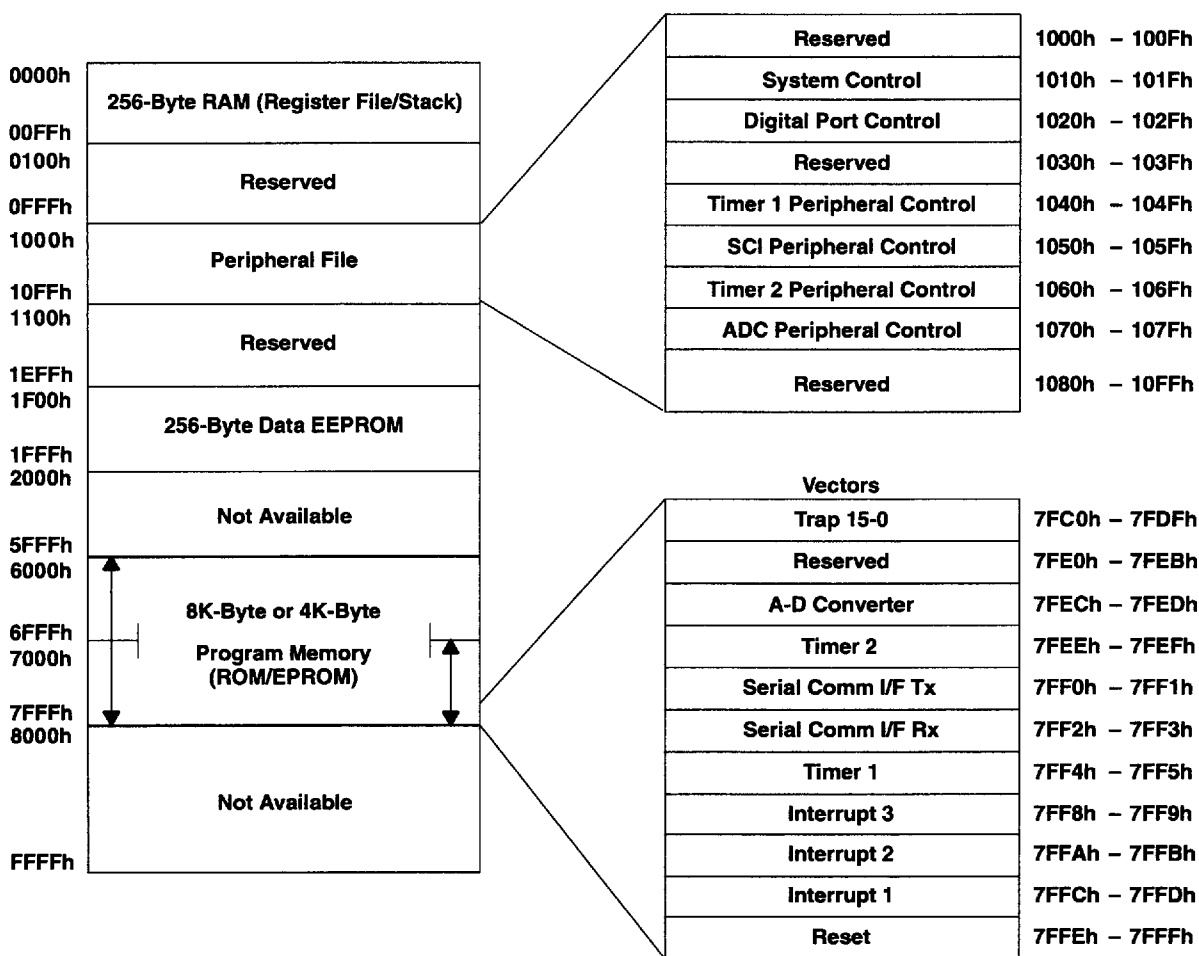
0000h
256-Byte RAM (Register File/Stack)
00FFh
0100h
Reserved
0FFFh
1000h
Peripheral File
10FFh
1100h
Reserved
1EFFh
1F00h
256-Byte Data EEPROM
1FFFh
2000h
Not Available
5FFFh
6000h
8K-Byte or 4K-Byte
6FFFh
7000h
Program Memory (ROM/EPROM)
7FFFh
8000h
Not Available
FFFFh

| Reserved | 1000h – 100Fh |
|---|---|
| System Control | 1010h – 101Fh |
| Digital Port Control | 1020h – 102Fh |
| Reserved | 1030h – 103Fh |
| Timer 1 Peripheral Control | 1040h – 104Fh |
| SCI Peripheral Control | 1050h – 105Fh |
| Timer 2 Peripheral Control | 1060h – 106Fh |
| ADC Peripheral Control | 1070h – 107Fh |
| Reserved | 1080h – 10FFh |

Vectors

| Trap 15-0 | 7FC0h – 7FDFh |
|---|---|
| Reserved | 7FE0h – 7FEBh |
| A-D Converter | 7FECh – 7FEDh |
| Timer 2 | 7FEEh – 7FEFh |
| Serial Comm I/F Tx | 7FF0h – 7FF1h |
| Serial Comm I/F Rx | 7FF2h – 7FF3h |
| Timer 1 | 7FF4h – 7FF5h |
| Interrupt 3 | 7FF8h – 7FF9h |
| Interrupt 2 | 7FFAh – 7FFBh |
| Interrupt 1 | 7FFCh – 7FFDh |
| Reset | 7FFEh – 7FFFh |